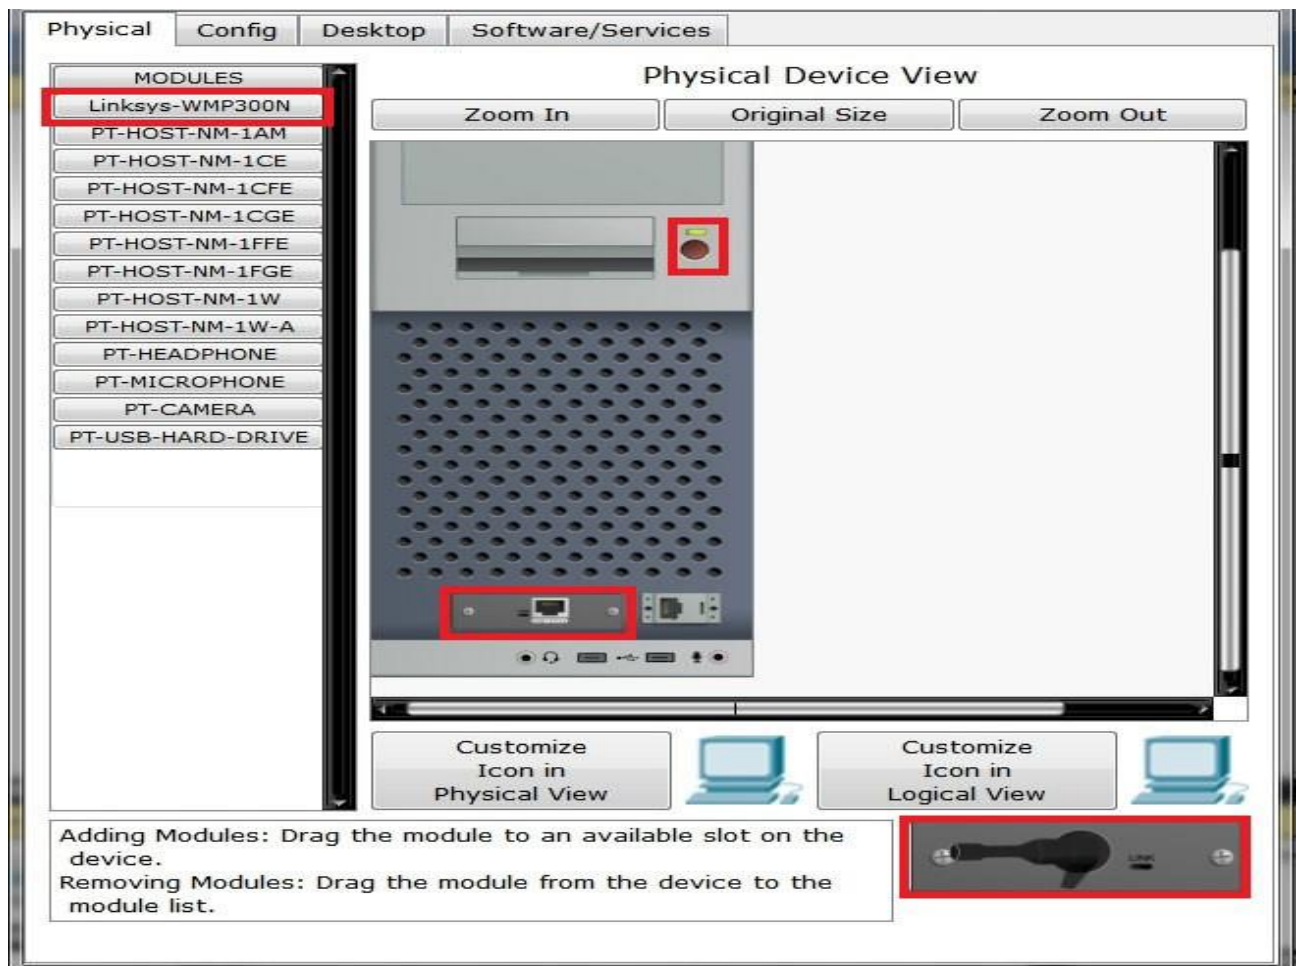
Physical Config Desktop Software/Services

MODULES
Linksys-WMP300N
PT-HOST-NM-1AM
PT-HOST-NM-1CE
PT-HOST-NM-1CFE
PT-HOST-NM-1CGE
PT-HOST-NM-1FFE
PT-HOST-NM-1FGE
PT-HOST-NM-1W
PT-HOST-NM-1W-A
PT-HEADPHONE
PT-MICROPHONE
PT-CAMERA
PT-USB-HARD-DRIVE

Physical Device View

Zoom In Original Size Zoom Out

Customize Icon in Physical View

Customize Icon in Logical View

Adding Modules: Drag the module to an available slot on the device.
Removing Modules: Drag the module from the device to the module list.

LINK